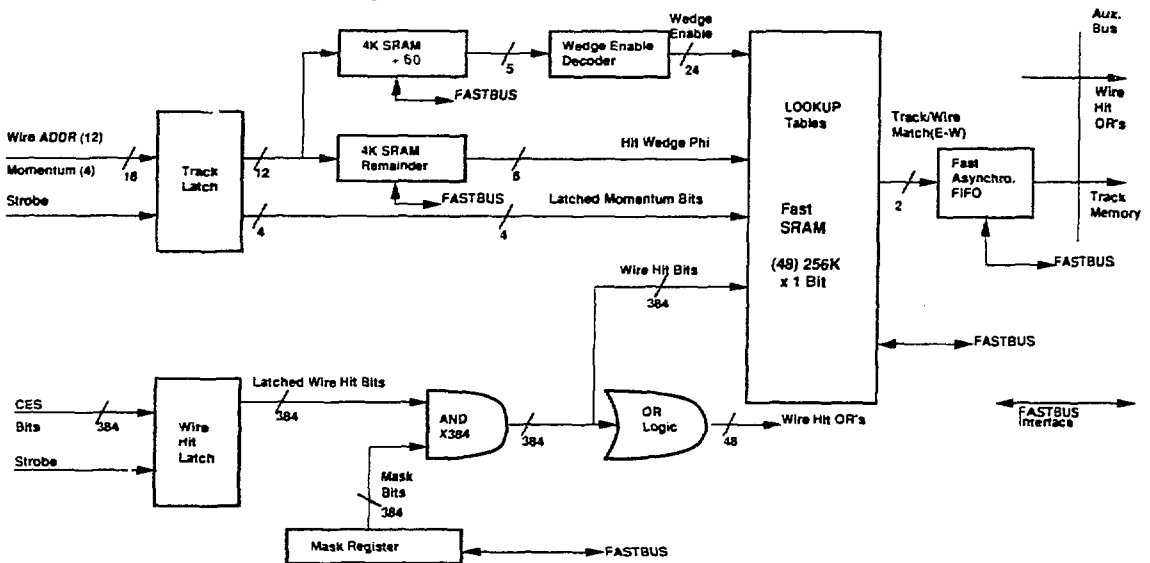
Wire ADDR (12)
Momentum (4)
16
Strobe
Track Latch
12
4
4K SRAM ÷ 60
5
FASTBUS
Wedge Enable Decoder
Wedge Enable
24
4K SRAM Remainder
6
FASTBUS
Hit Wedge Phi
Latched Momentum Bits
4
LOOKUP Tables
Fast SRAM
(48) 256K x 1 Bit
Wire Hit Bits
384
FASTBUS
Track/Wire Match(E-W)
2
Fast Asynchro. FIFO
FASTBUS
Aux. Bus
Wire Hit OR's
Track Memory
CES Bits
384
Strobe
Wire Hit Latch
Latched Wire Hit Bits
384
AND X384
384
OR Logic
48
Wire Hit OR's
Mask Bits
384
Mask Register
FASTBUS
FASTBUS Interface